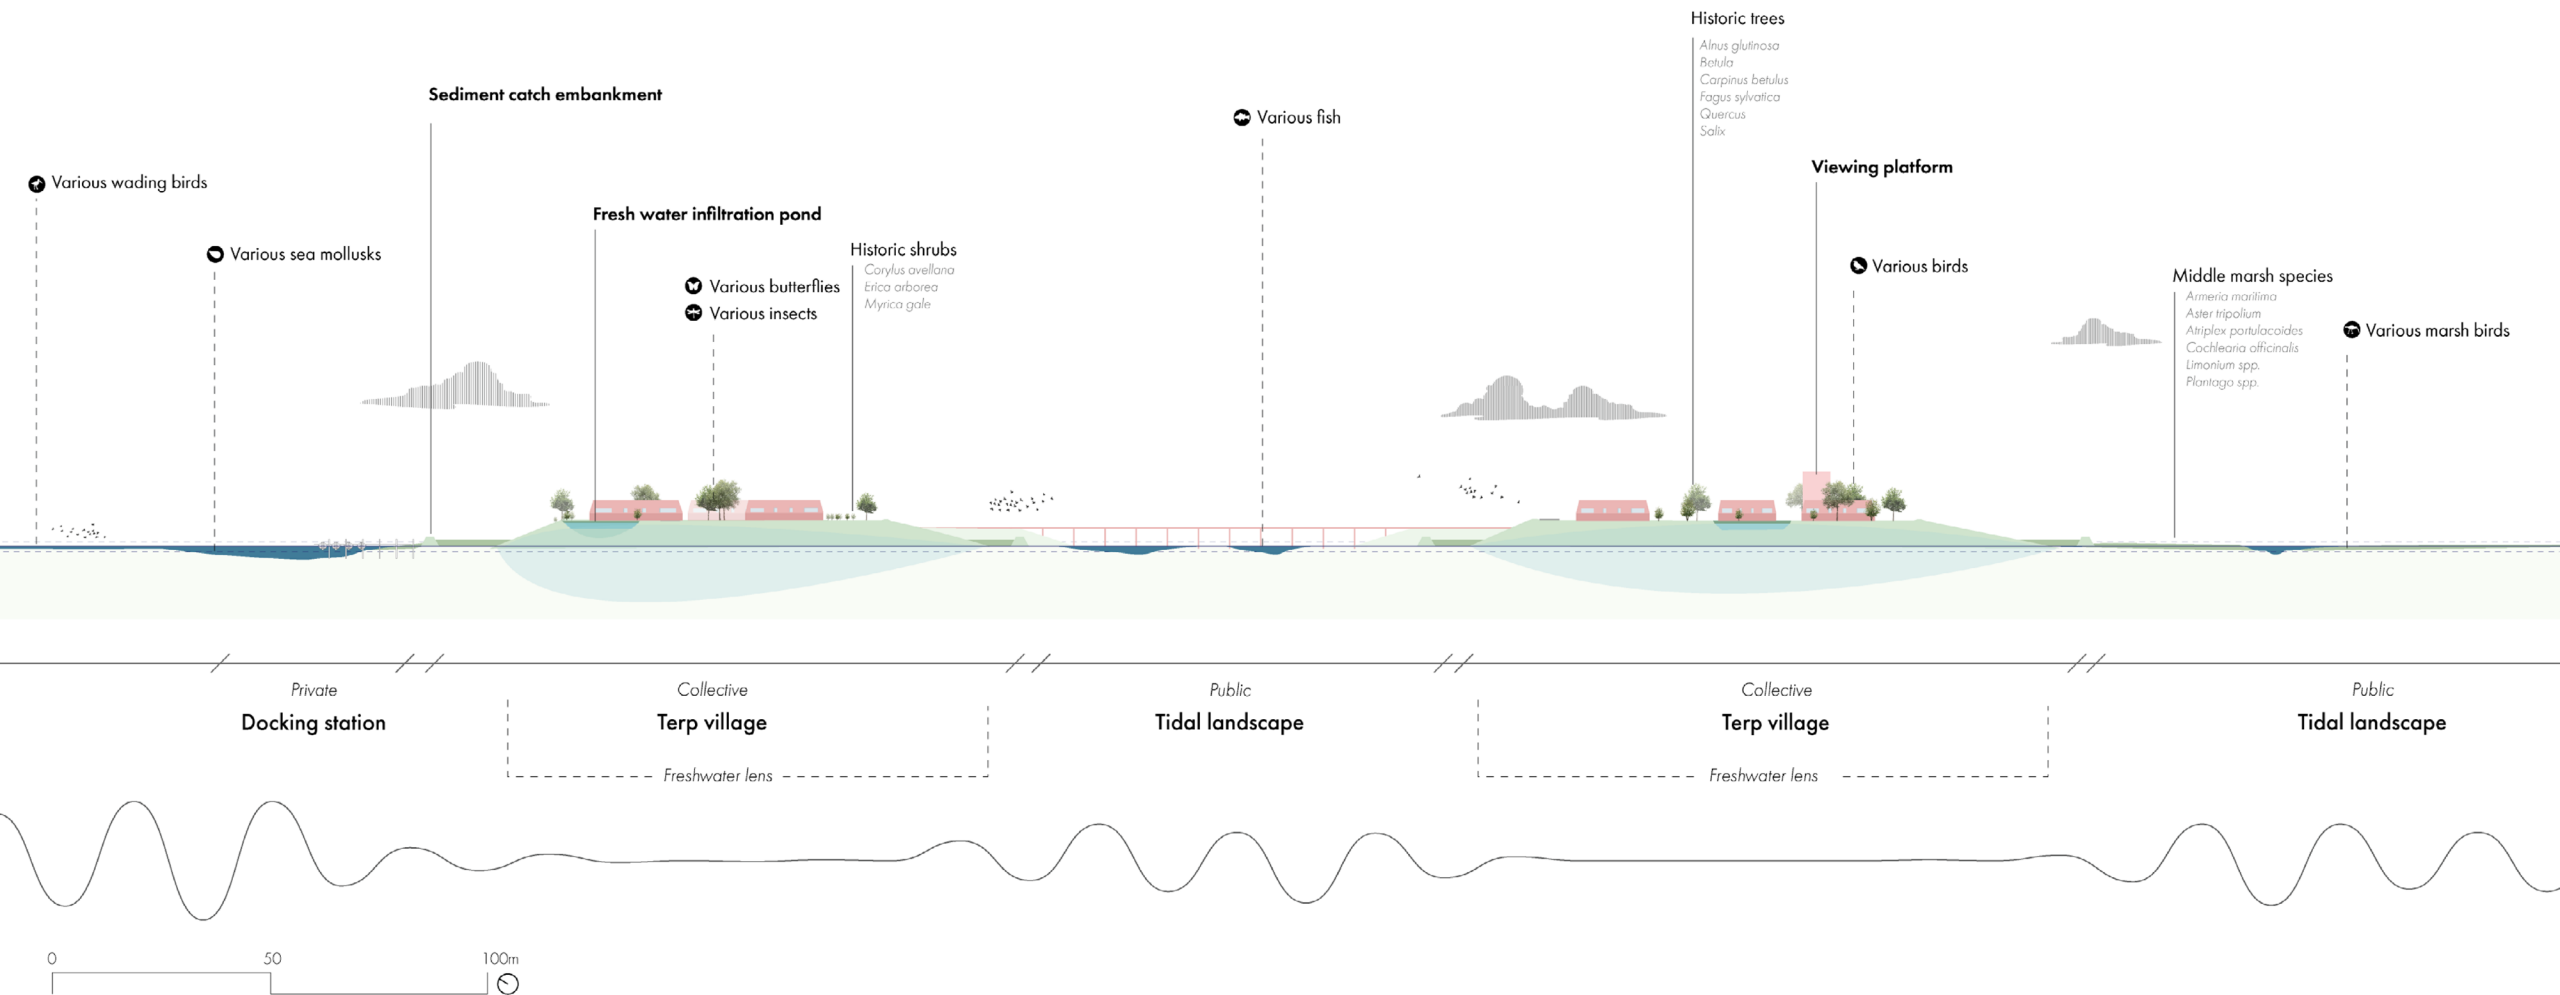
Historic trees
Alnus glutinosa
Betula
Carpinus betulus
Fagus sylvatica
Quercus
Salix

Sediment catch embankment

Various fish

Viewing platform

Various wading birds

Fresh water infiltration pond

Various sea mollusks

Historic shrubs
Corylus avellana
Erica arborea
Myrica gale

Various butterflies
Various insects

Various birds

Middle marsh species
Armeria maritima
Aster tripolium
Atriplex portulacoides
Cochlearia officinalis
Limonium spp.
Plantago spp.

Various marsh birds

Private
Docking station

Collective
Terp village
Freshwater lens

Public
Tidal landscape

Collective
Terp village
Freshwater lens

Public
Tidal landscape

0
50
100m